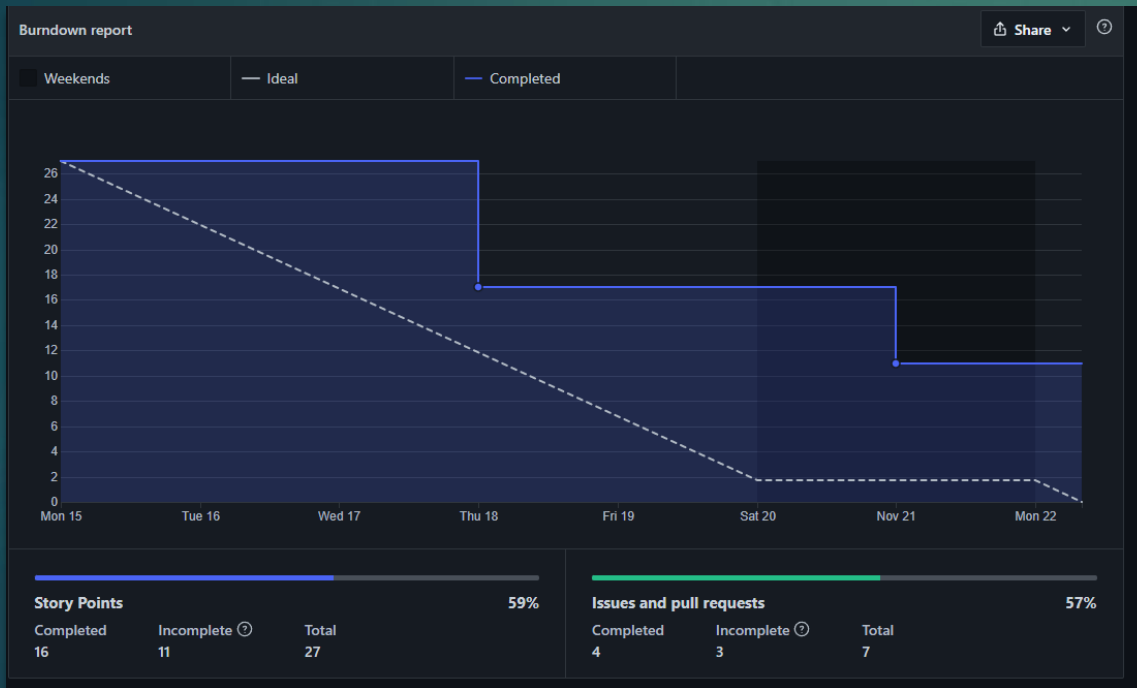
Burndown report

Share

Weekends | Ideal | Completed

26
24
22
20
18
16
14
12
10
8
6
4
2
0

Mon 15 Tue 16 Wed 17 Thu 18 Fri 19 Sat 20 Nov 21 Mon 22

Story Points 59%

Completed 16
Incomplete 11
Total 27

Issues and pull requests 57%

Completed 4
Incomplete 3
Total 7